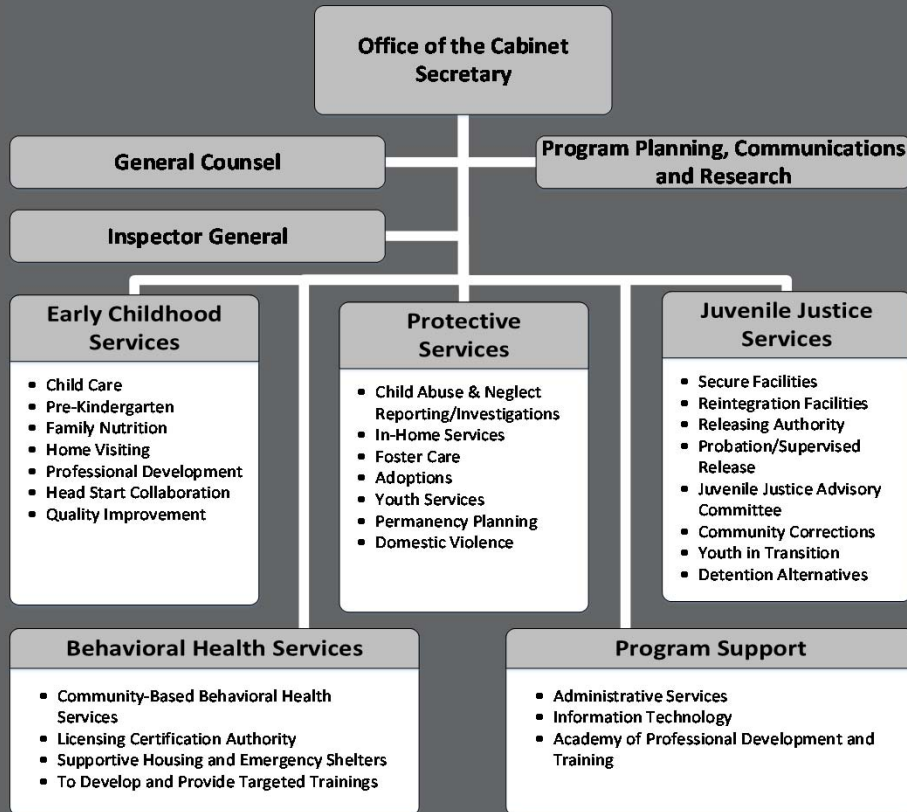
Office of the Cabinet Secretary

General Counsel

Program Planning, Communications and Research

Inspector General

Early Childhood Services

- Child Care
- Pre-Kindergarten
- Family Nutrition
- Home Visiting
- Professional Development
- Head Start Collaboration
- Quality Improvement

Protective Services

- Child Abuse & Neglect Reporting/Investigations
- In-Home Services
- Foster Care
- Adoptions
- Youth Services
- Permanency Planning
- Domestic Violence

Juvenile Justice Services

- Secure Facilities
- Reintegration Facilities
- Releasing Authority
- Probation/Supervised Release
- Juvenile Justice Advisory Committee
- Community Corrections
- Youth in Transition
- Detention Alternatives

Behavioral Health Services

- Community-Based Behavioral Health Services
- Licensing Certification Authority
- Supportive Housing and Emergency Shelters
- To Develop and Provide Targeted Trainings

Program Support

- Administrative Services
- Information Technology
- Academy of Professional Development and Training